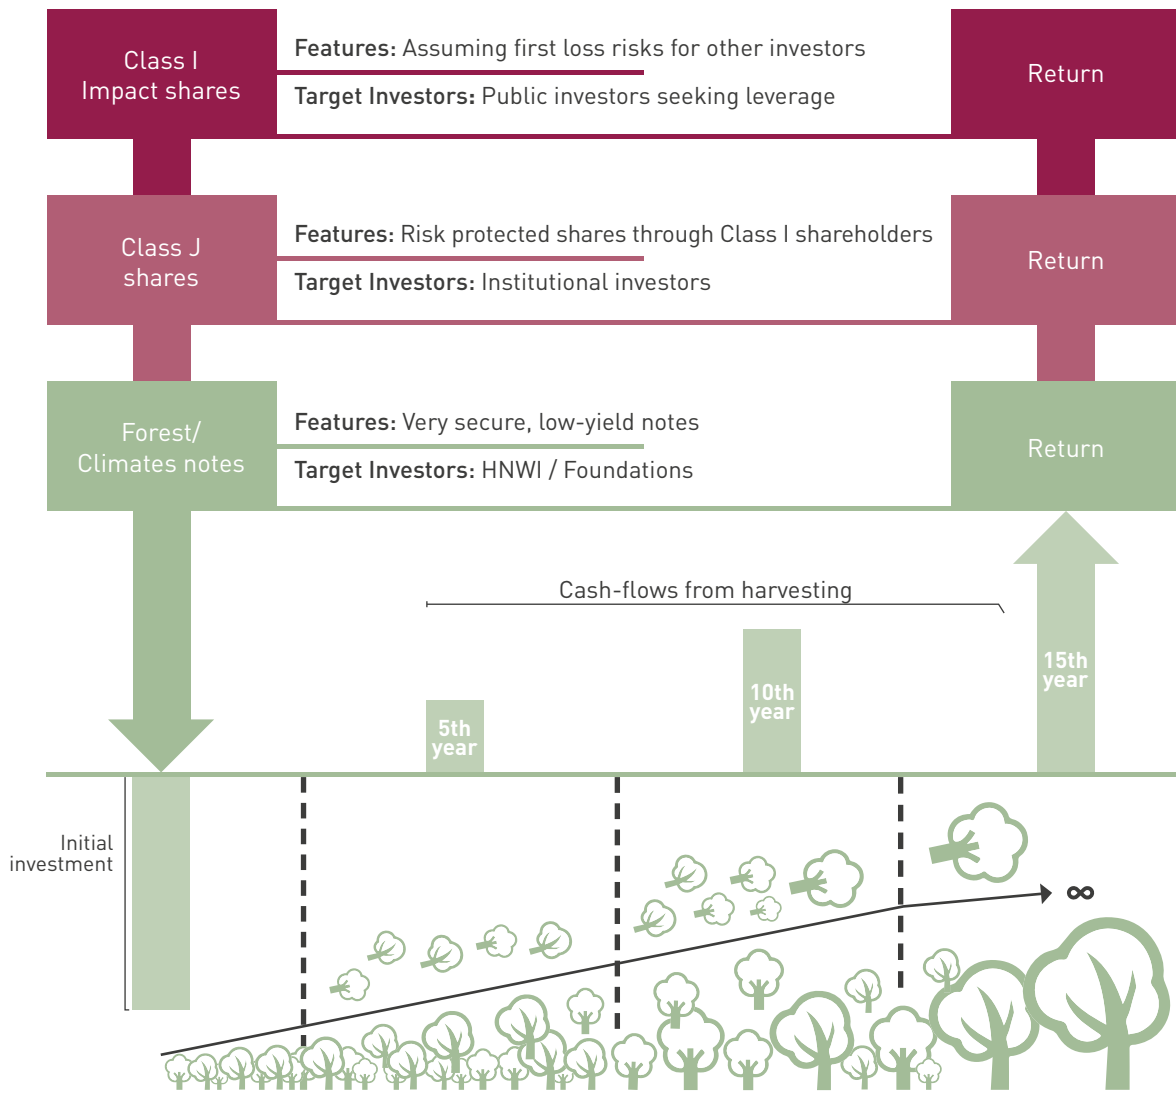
Class I
Impact shares

Features: Assuming first loss risks for other investors

Target Investors: Public investors seeking leverage

Return

Class J
shares

Features: Risk protected shares through Class I shareholders

Target Investors: Institutional investors

Return

Forest/
Climates notes

Features: Very secure, low-yield notes

Target Investors: HNWI / Foundations

Return

Cash-flows from harvesting

5th
year

10th
year

15th
year

Initial
investment

∞